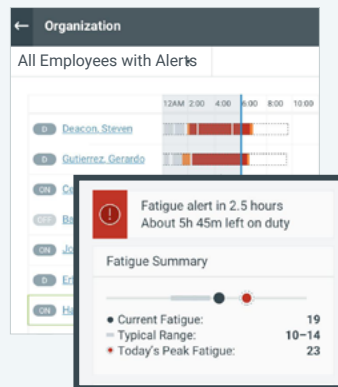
← Organization

All Employees with Alerts

12AM 2:00 4:00 6:00 8:00 10:00

D Deacon, Steven

D Gutierrez, Gerardo

ON Co

OFF Ba

ON Jo

D Er

ON Ha

Fatigue alert in 2.5 hours
About 5h 45m left on duty

Fatigue Summary

• Current Fatigue: 19
— Typical Range: 10–14
• Today's Peak Fatigue: 23